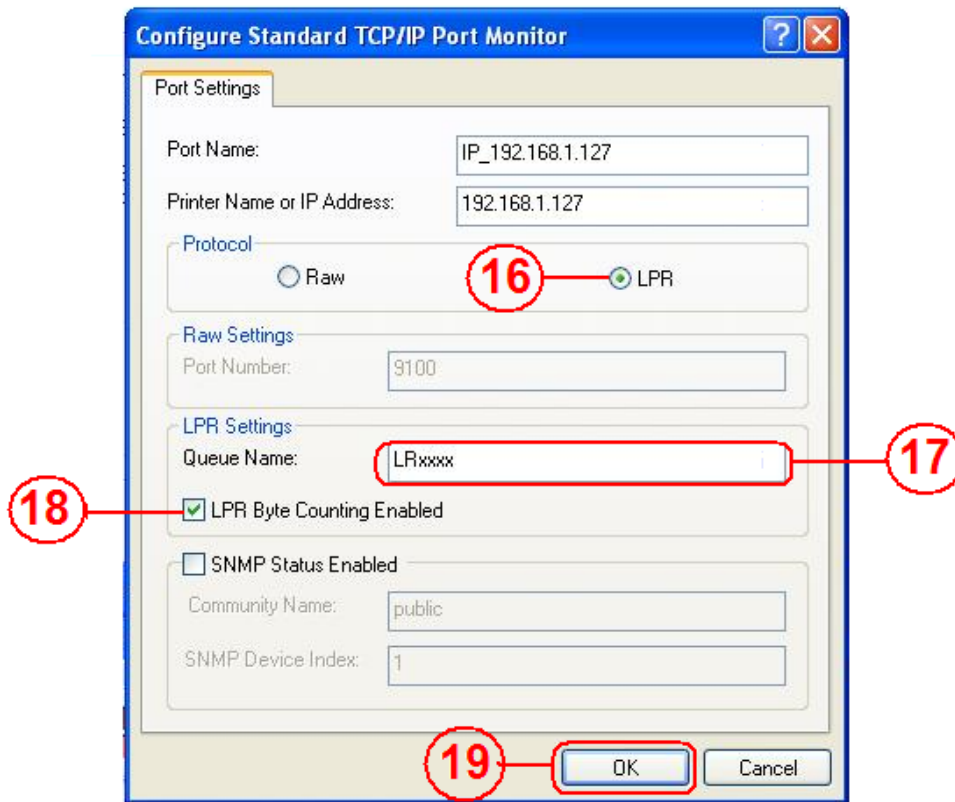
Configure Standard TCP/IP Port Monitor

?

Port Settings

Port Name: IP_192.168.1.127

Printer Name or IP Address: 192.168.1.127

Protocol

Raw

16

LPR

Raw Settings

Port Number: 9100

LPR Settings

Queue Name: LRxxxx

17

18

LPR Byte Counting Enabled

SNMP Status Enabled

Community Name: public

SNMP Device Index: 1

19

OK

Cancel